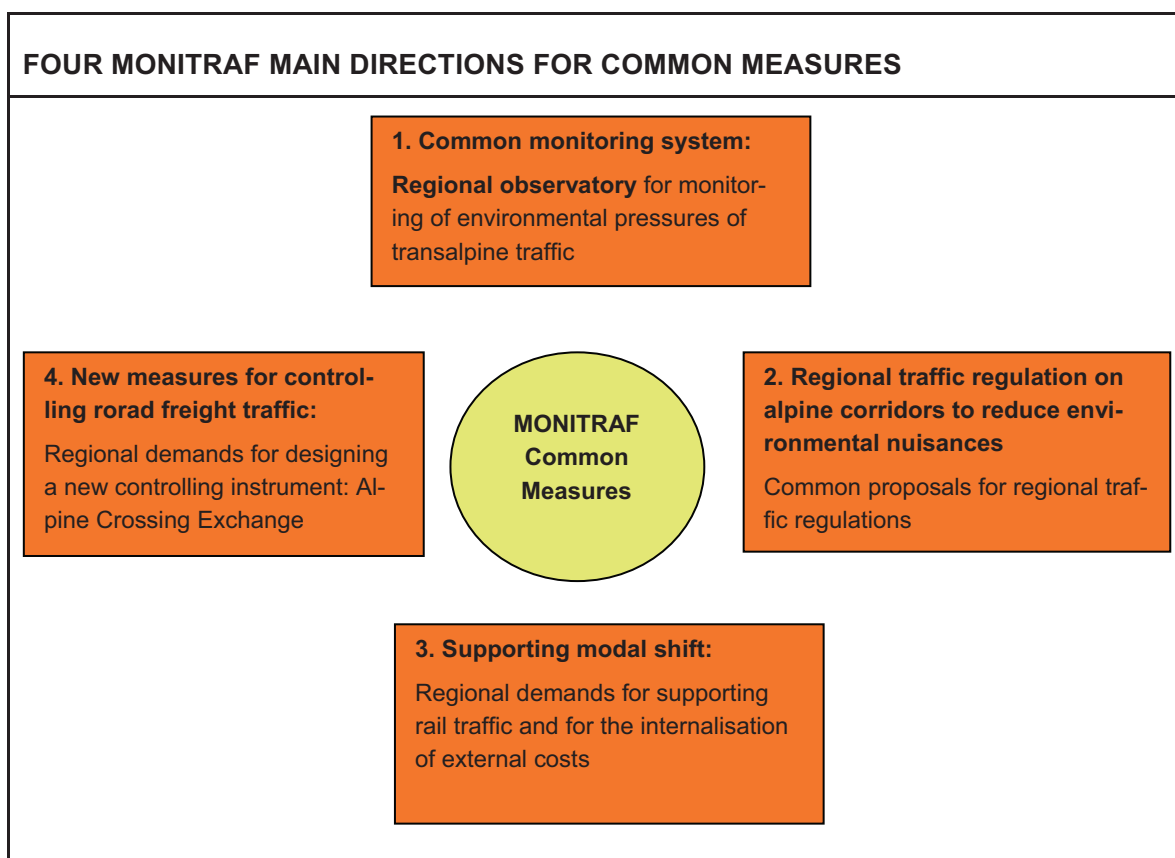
FOUR MONITRAF MAIN DIRECTIONS FOR COMMON MEASURES

1. Common monitoring system:

Regional observatory for monitoring of environmental pressures of transalpine traffic

4. New measures for controlling rorad freight traffic:

Regional demands for designing a new controlling instrument: Alpine Crossing Exchange

MONITRAF Common Measures

2. Regional traffic regulation on alpine corridors to reduce environmental nuisances

Common proposals for regional traffic regulations

3. Supporting modal shift:

Regional demands for supporting rail traffic and for the internalisation of external costs